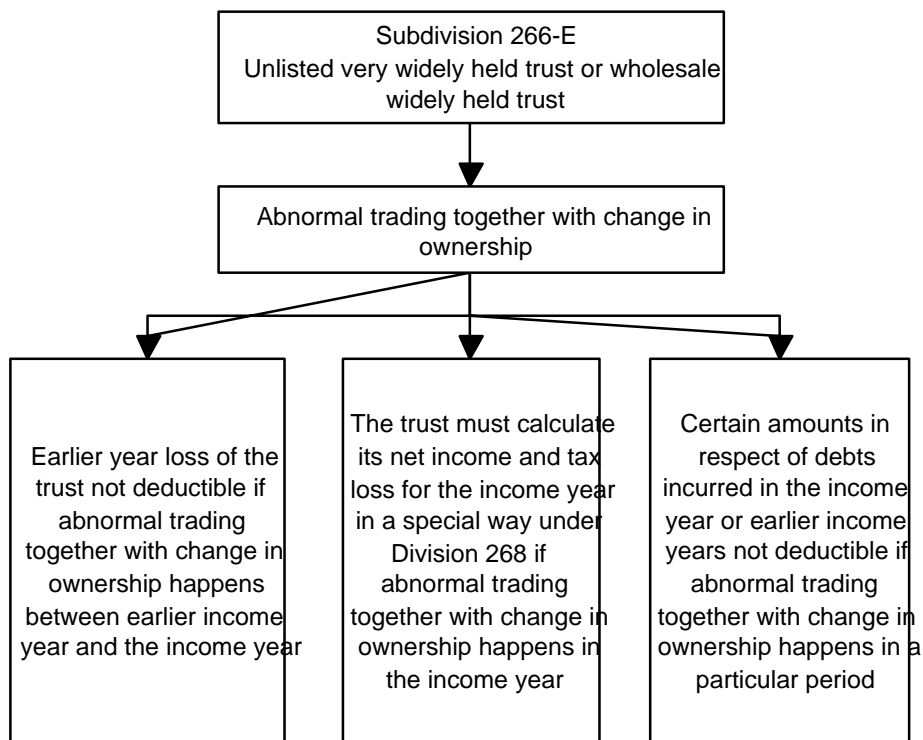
Subdivision 266-E
Unlisted very widely held trust or wholesale widely held trust

Abnormal trading together with change in ownership

Earlier year loss of the trust not deductible if abnormal trading together with change in ownership happens between earlier income year and the income year

The trust must calculate its net income and tax loss for the income year in a special way under Division 268 if abnormal trading together with change in ownership happens in the income year

Certain amounts in respect of debts incurred in the income year or earlier income years not deductible if abnormal trading together with change in ownership happens in a particular period